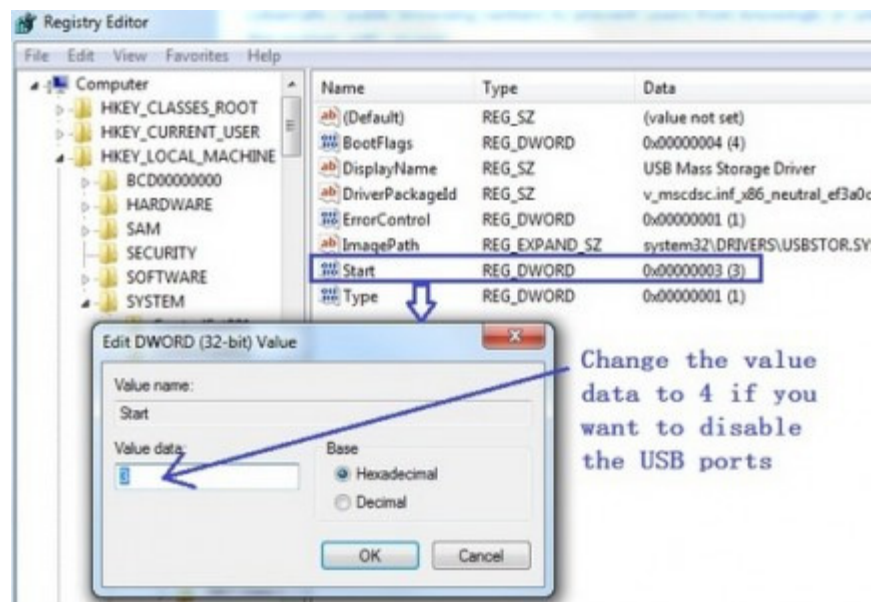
Registry Editor

File Edit View Favorites Help

Computer
HKEY_CLASSES_ROOT
HKEY_CURRENT_USER
HKEY_LOCAL_MACHINE
BCD00000000
HARDWARE
SAM
SECURITY
SOFTWARE
SYSTEM

| Name | Type | Data |
|---|---|---|
| (Default) | REG_SZ | (value not set) |
| BootFlags | REG_DWORD | 0x00000004 (4) |
| DisplayName | REG_SZ | USB Mass Storage Driver |
| DriverPackageId | REG_SZ | v_mscdsc.inf_x86_neutral_ef3a0c |
| ErrorControl | REG_DWORD | 0x00000001 (1) |
| ImagePath | REG_EXPAND_SZ | system32\DRIVERS\USBSTOR.SY |
| Start | REG_DWORD | 0x00000003 (3) |
| Type | REG_DWORD | 0x00000001 (1) |

Edit DWORD (32-bit) Value

Value name:
Start
Value data:
3
Base
Hexadecimal
Decimal
OK
Cancel

Change the value data to 4 if you want to disable the USB ports